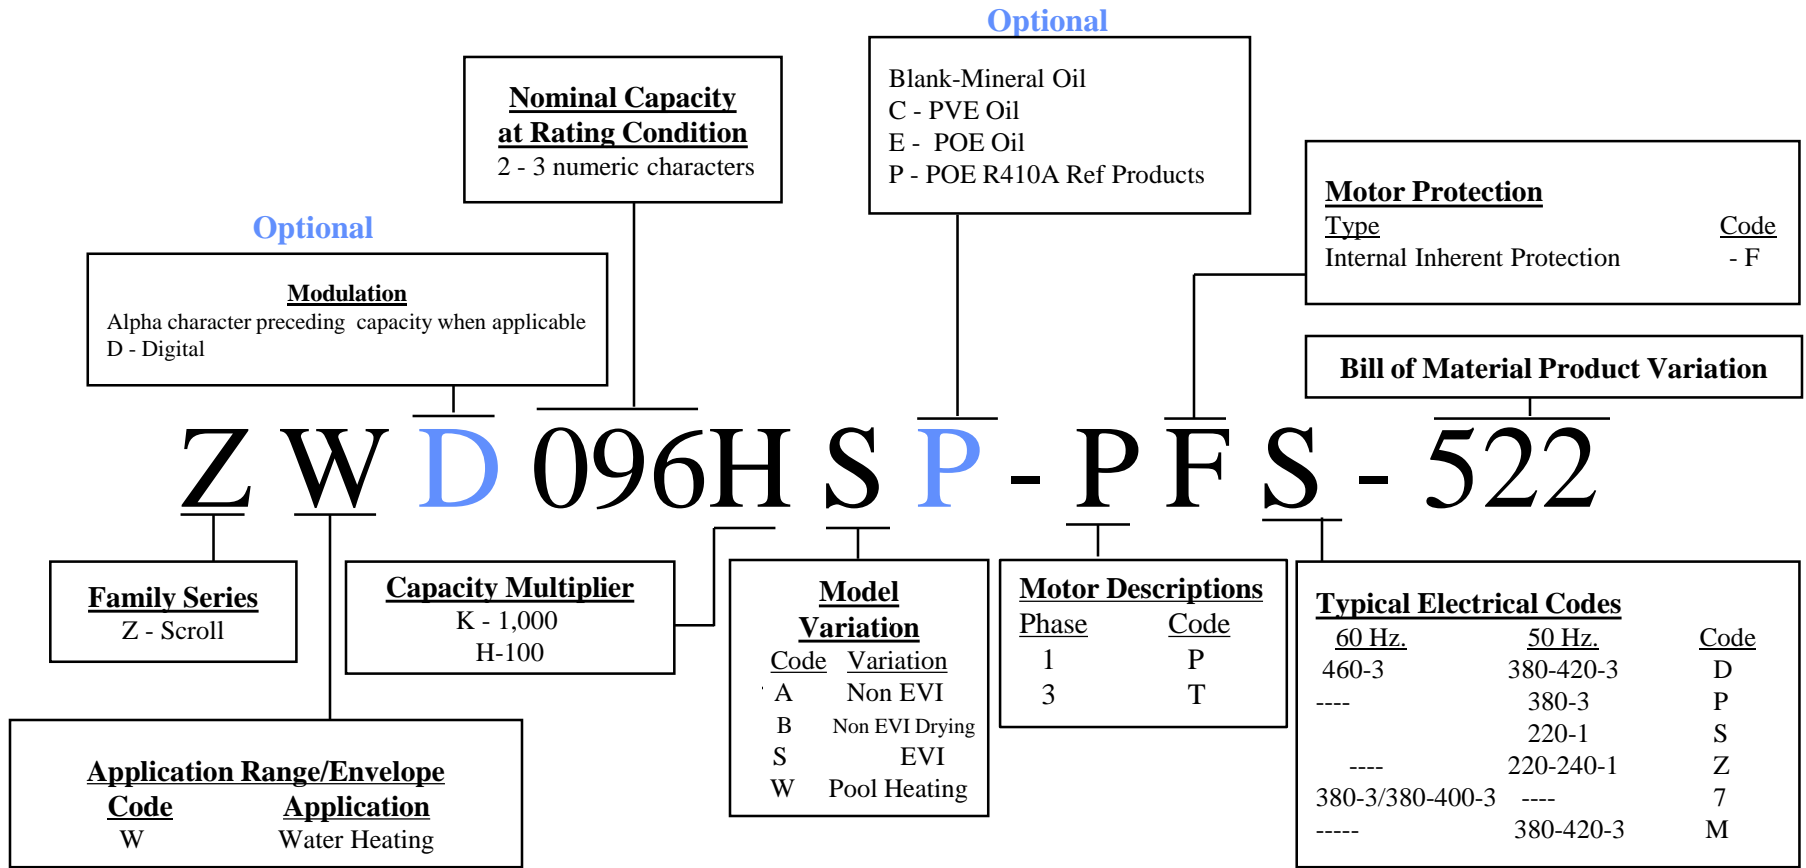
Optional

Nominal Capacity at Rating Condition
2 - 3 numeric characters

Blank-Mineral Oil
C - PVE Oil
E - POE Oil
P - POE R410A Ref Products

Motor Protection
Type Code
Internal Inherent Protection - F

Optional

Modulation
Alpha character preceding capacity when applicable
D - Digital

Bill of Material Product Variation

Z W D 096H S P - P F S - 522

Family Series
Z - Scroll

Capacity Multiplier
K - 1,000
H-100

Model Variation
| Code | Variation |
|---|---|
| A | Non EVI |
| B | Non EVI Drying |
| S | EVI |
| W | Pool Heating |

Motor Descriptions
| Phase | Code |
|---|---|
| 1 | P |
| 3 | T |

Typical Electrical Codes
| 60 Hz. | 50 Hz. | Code |
|---|---|---|
| 460-3 | 380-420-3 | D |
| ---- | 380-3 | P |
| | 220-1 | S |
| ---- | 220-240-1 | Z |
| 380-3/380-400-3 | ---- | 7 |
| ----- | 380-420-3 | M |

Application Range/Envelope
| Code | Application |
|---|---|
| W | Water Heating |